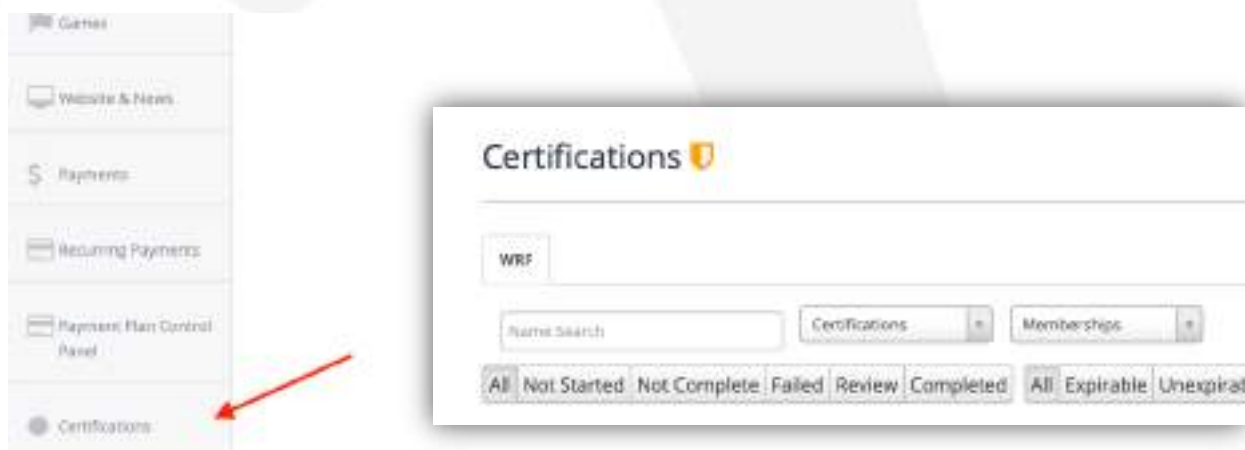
Games

Website & News

$ Payments

Recurring Payments

Payment Plan Control Panel

Certifications

Certifications

WRF

Name Search

Certifications

Memberships

All Not Started Not Complete Failed Review Completed

All Expirable Unexpirat